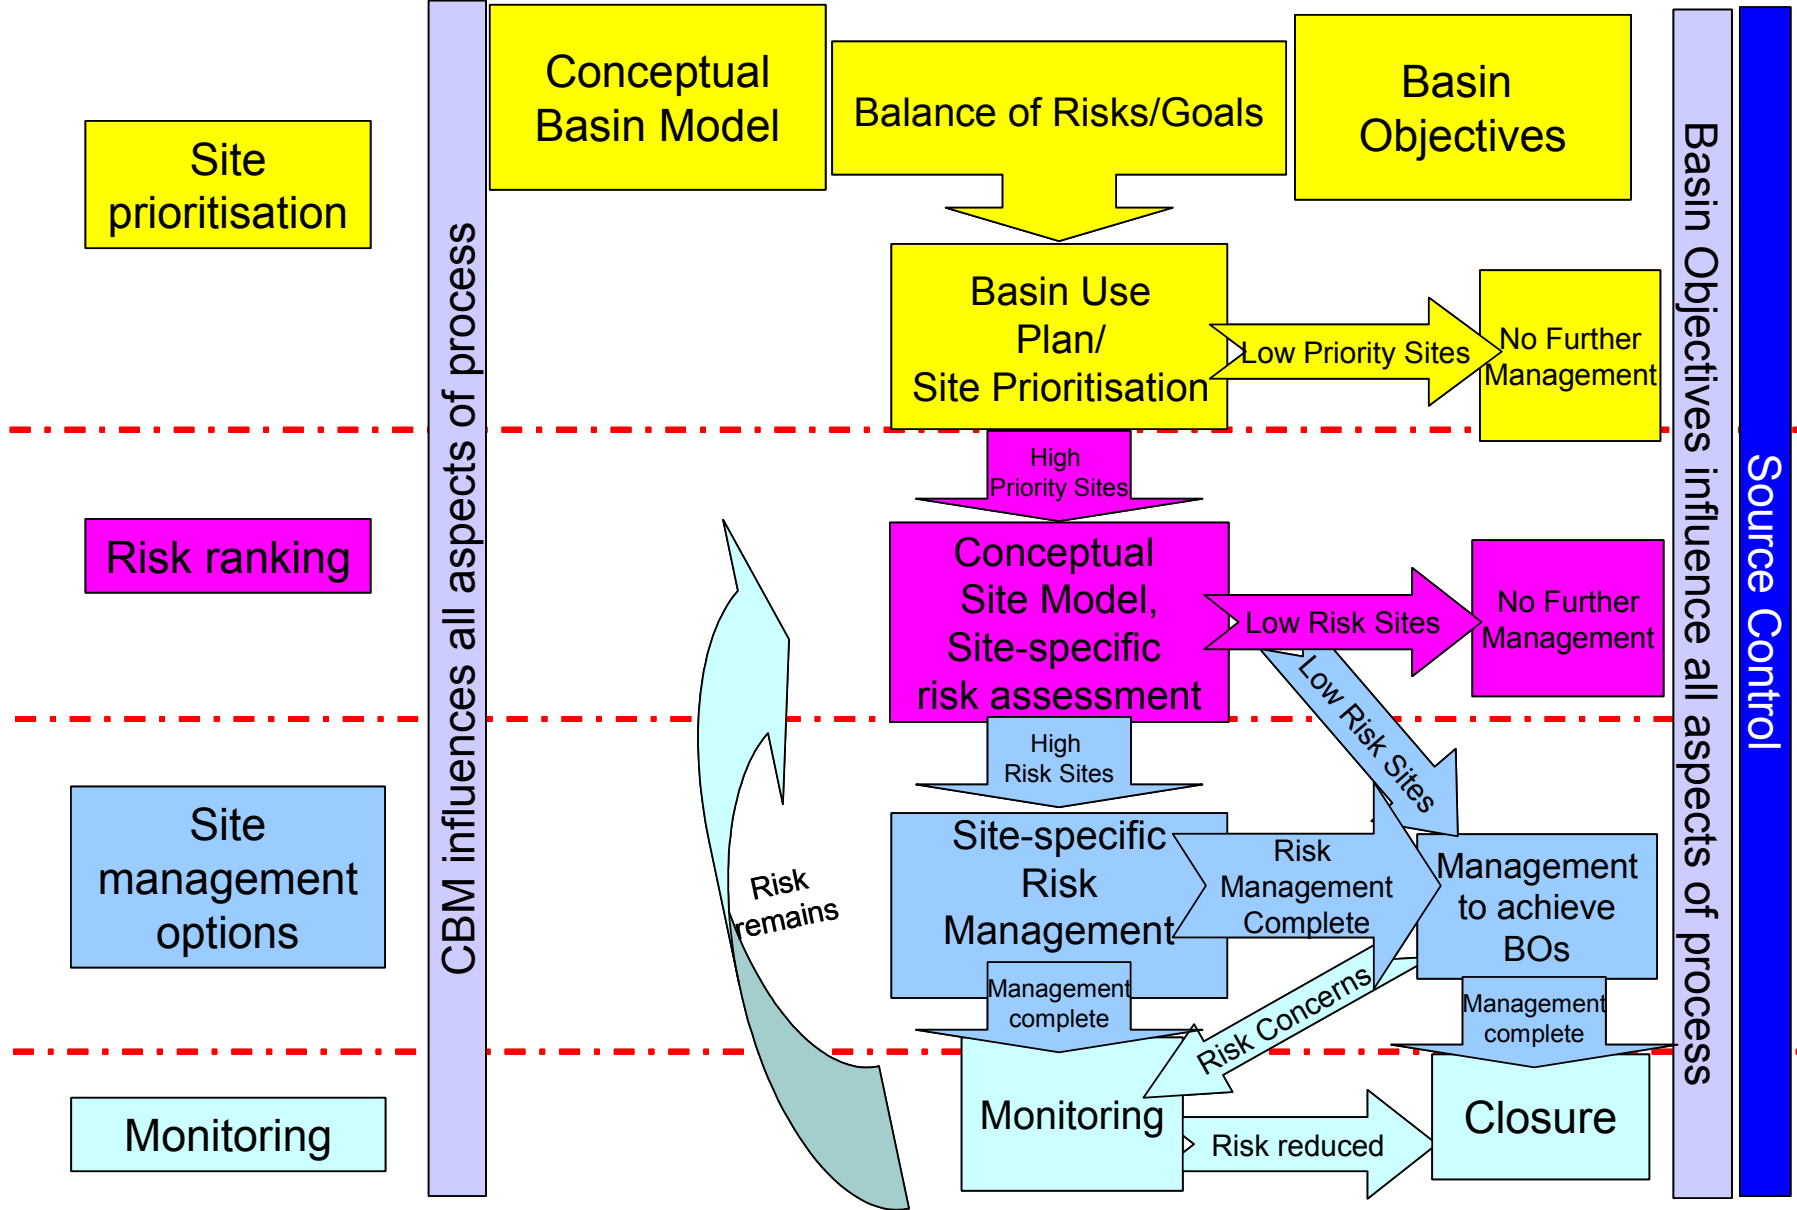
Site prioritisation

Risk ranking

Site management options

Monitoring

CBM influences all aspects of process

Conceptual Basin Model

Balance of Risks/Goals

Basin Objectives

Basin Use Plan/ Site Prioritisation

Low Priority Sites

No Further Management

High Priority Sites

Conceptual Site Model, Site-specific risk assessment

Low Risk Sites

No Further Management

Low Risk Sites

High Risk Sites

Site-specific Risk Management

Risk Management Complete

Management to achieve BOs

Risk remains

Management complete

Management complete

Risk Concerns

Monitoring

Risk reduced

Closure

Basin Objectives influence all aspects of process

Source Control